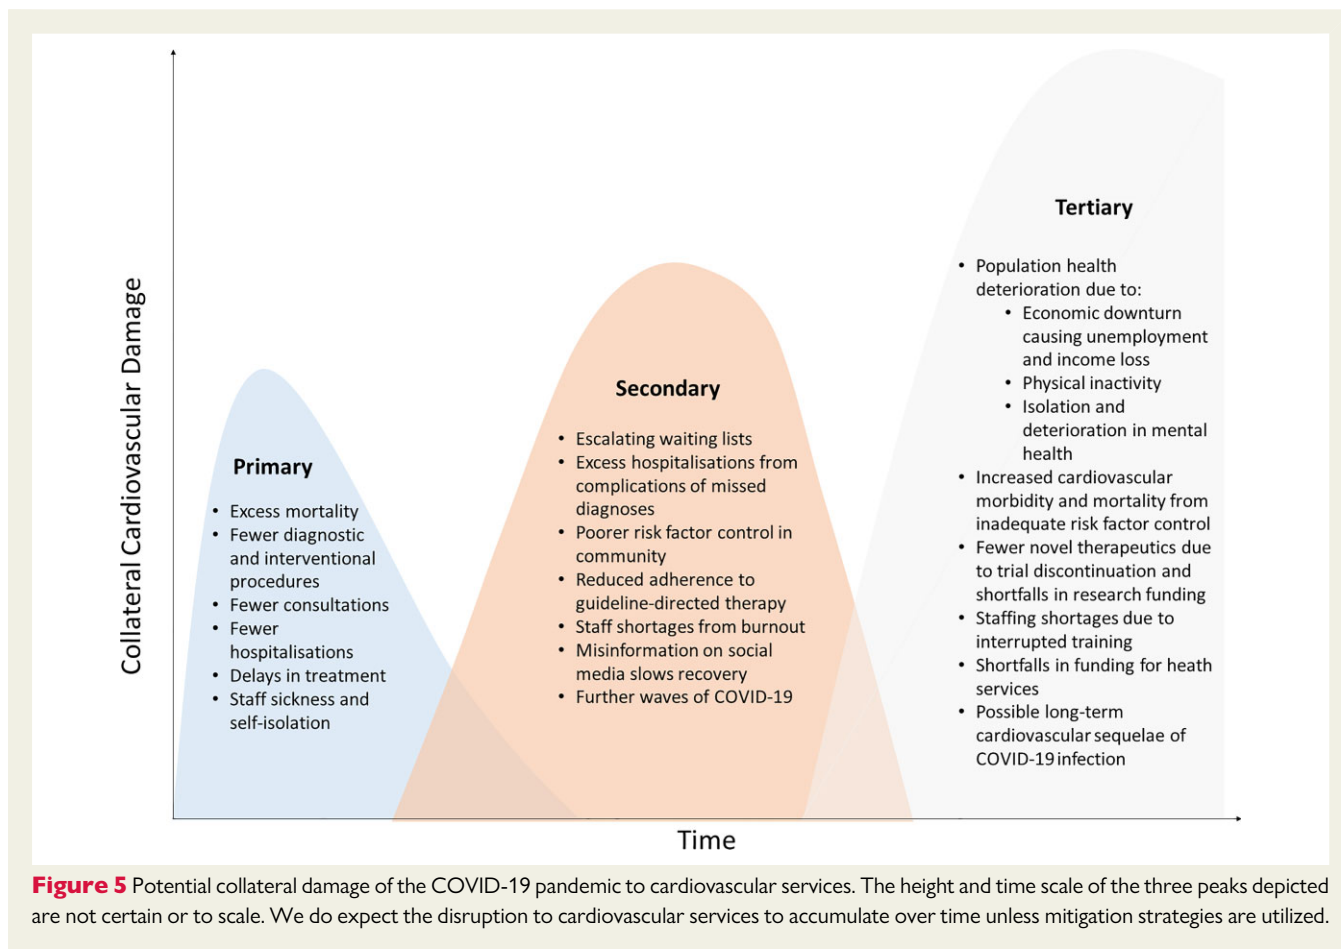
Collateral Cardiovascular Damage

Primary

- Excess mortality
- Fewer diagnostic and interventional procedures
- Fewer consultations
- Fewer hospitalisations
- Delays in treatment
- Staff sickness and self-isolation

Secondary

- Escalating waiting lists
- Excess hospitalisations from complications of missed diagnoses
- Poorer risk factor control in community
- Reduced adherence to guideline-directed therapy
- Staff shortages from burnout
- Misinformation on social media slows recovery
- Further waves of COVID-19

Tertiary

- Population health deterioration due to:
  - Economic downturn causing unemployment and income loss
  - Physical inactivity
  - Isolation and deterioration in mental health
- Increased cardiovascular morbidity and mortality from inadequate risk factor control
- Fewer novel therapeutics due to trial discontinuation and shortfalls in research funding
- Staffing shortages due to interrupted training
- Shortfalls in funding for heath services
- Possible long-term cardiovascular sequelae of COVID-19 infection

Time

Figure 5 Potential collateral damage of the COVID-19 pandemic to cardiovascular services. The height and time scale of the three peaks depicted are not certain or to scale. We do expect the disruption to cardiovascular services to accumulate over time unless mitigation strategies are utilized.